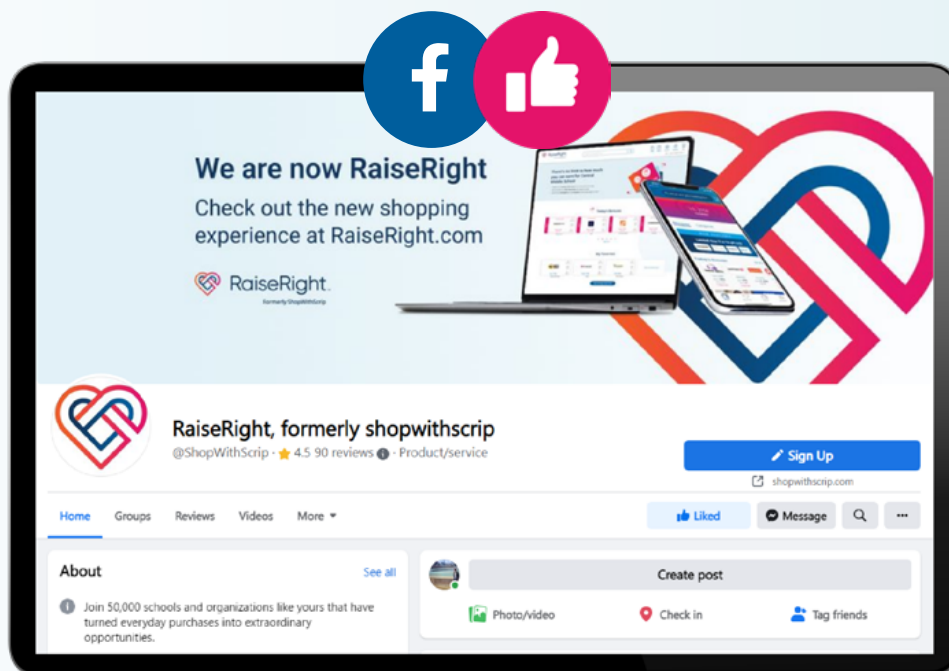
We are now RaiseRight

Check out the new shopping experience at RaiseRight.com

RaiseRight
formerly ShopWithScrip

RaiseRight, formerly shopwithscrip

@ShopWithScrip · ★ 4.5 90 reviews · Product/service

Sign Up

shopwithscrip.com

Home Groups Reviews Videos More

Liked Message

About See all

Join 50,000 schools and organizations like yours that have turned everyday purchases into extraordinary opportunities.

Create post

Photo/video Check in Tag friends